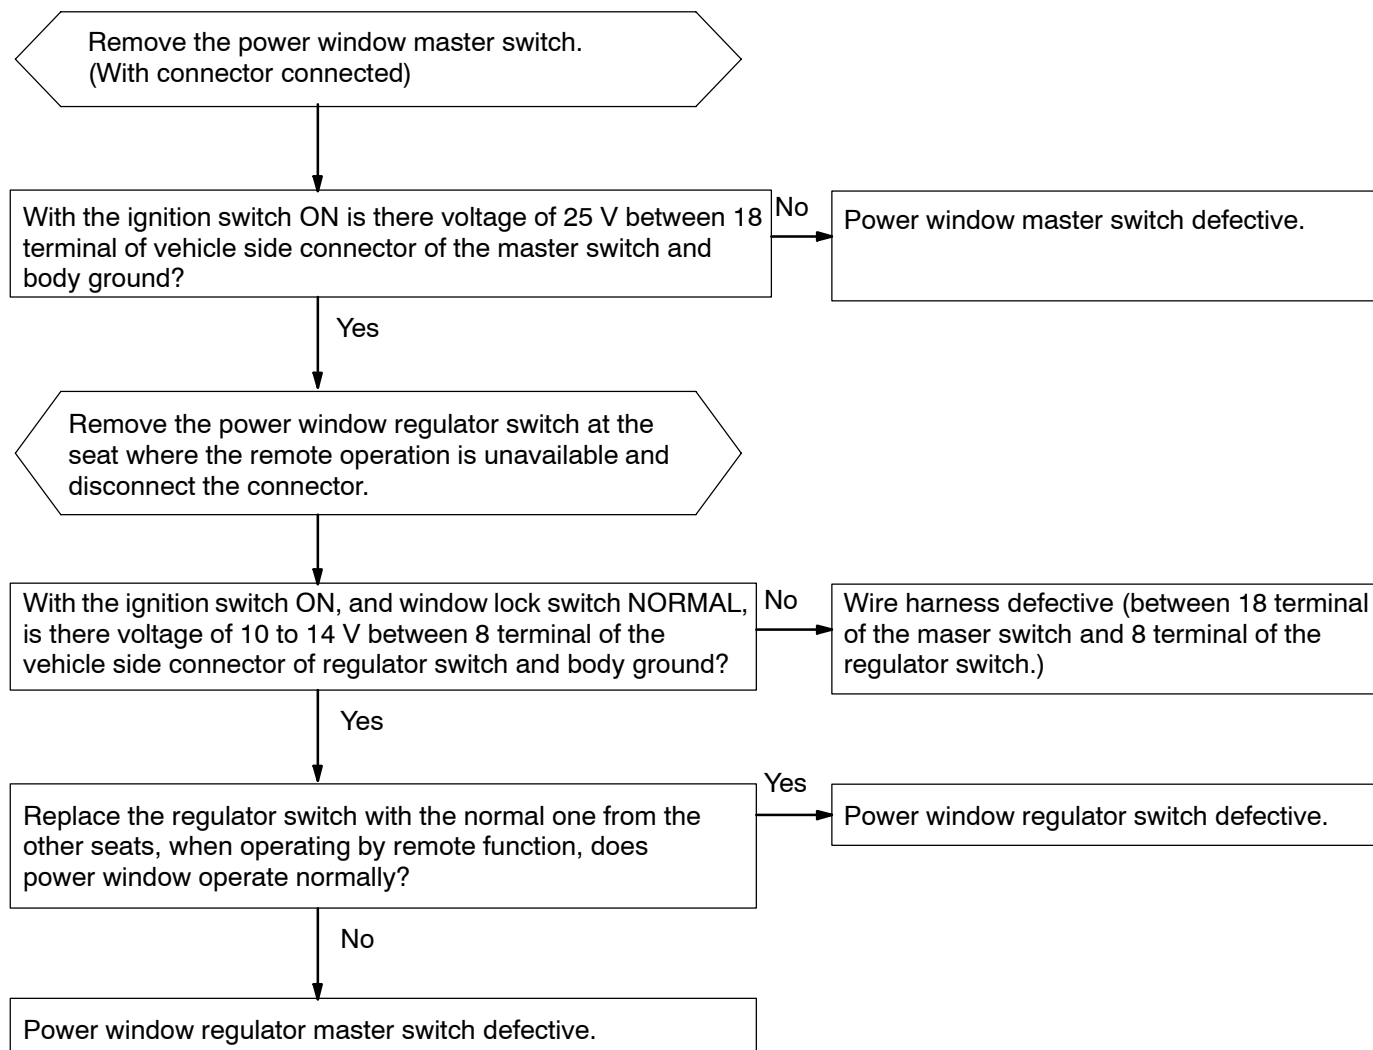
Remove the power window master switch. (With connector connected)

With the ignition switch ON is there voltage of 25 V between 18 terminal of vehicle side connector of the master switch and body ground?

No

Power window master switch defective.

Yes

Remove the power window regulator switch at the seat where the remote operation is unavailable and disconnect the connector.

With the ignition switch ON, and window lock switch NORMAL, is there voltage of 10 to 14 V between 8 terminal of the vehicle side connector of regulator switch and body ground?

No

Wire harness defective (between 18 terminal of the maser switch and 8 terminal of the regulator switch.)

Yes

Replace the regulator switch with the normal one from the other seats, when operating by remote function, does power window operate normally?

Yes

Power window regulator switch defective.

No

Power window regulator master switch defective.